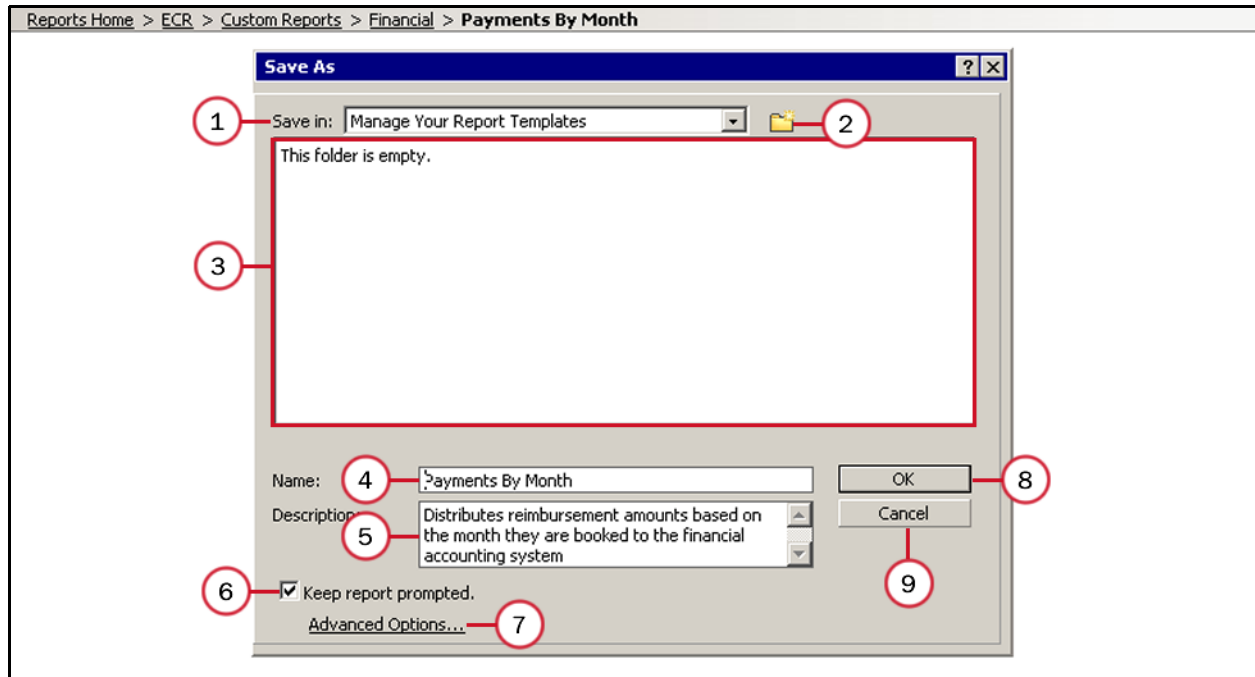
Reports Home > ECR > Custom Reports > Financial > **Payments By Month**

Save As

?

1

Save in: Manage Your Report Templates

2

3

This folder is empty.

Name:

4

Payments By Month

OK

8

Description

5

Distributes reimbursement amounts based on the month they are booked to the financial accounting system

Cancel

9

6

Keep report prompted.

Advanced Options...

7